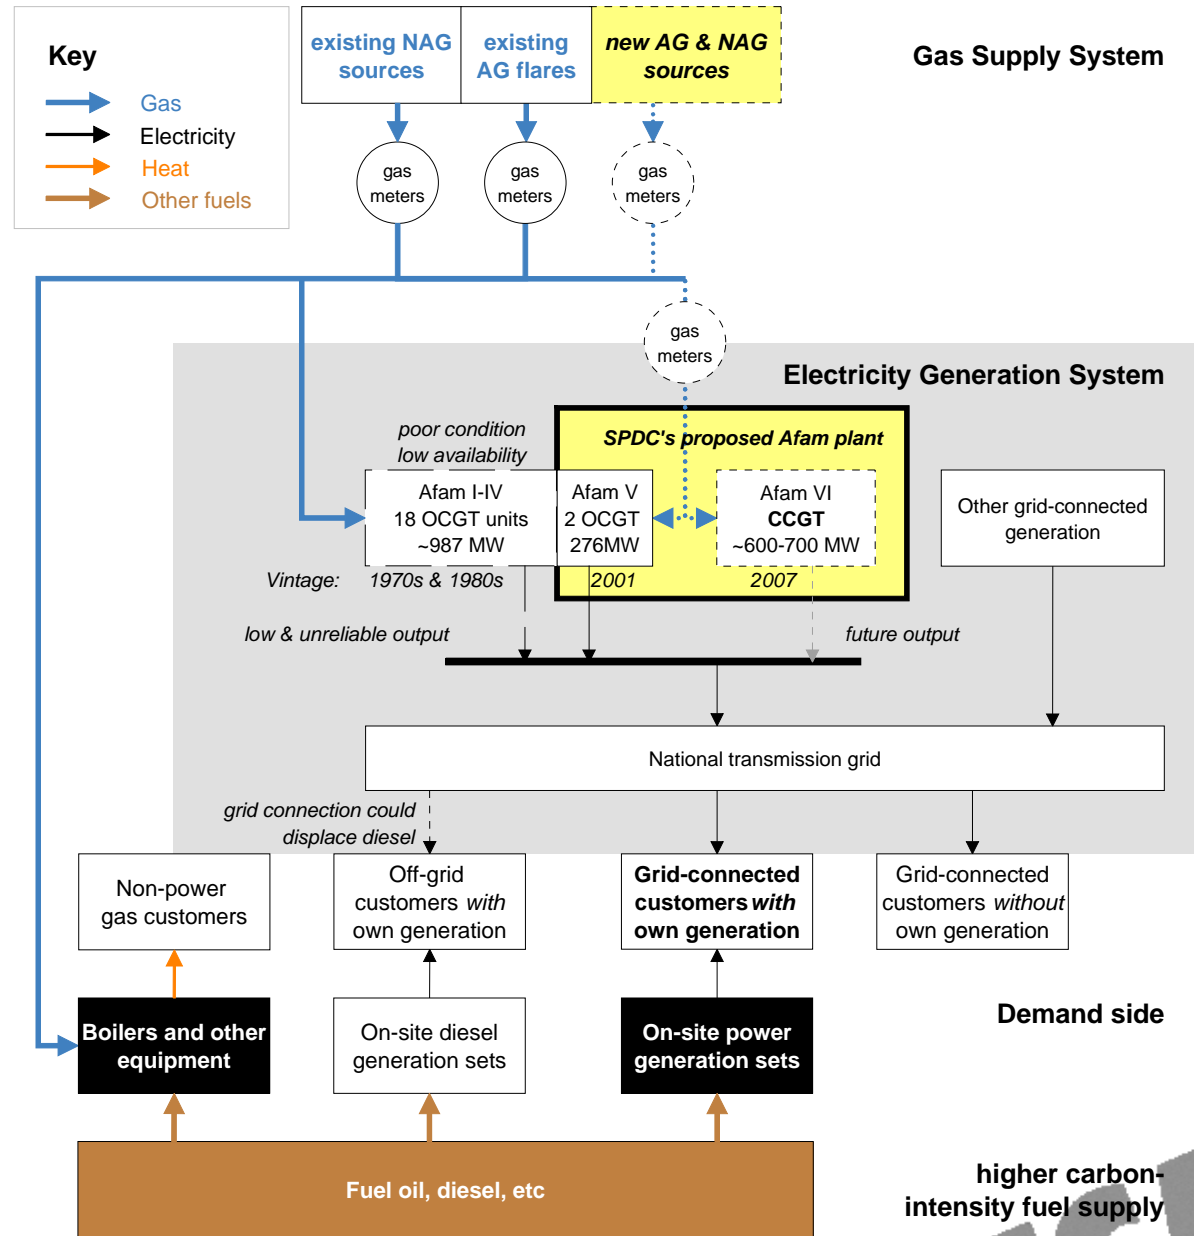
Key
Gas
Electricity
Heat
Other fuels

existing NAG sources
existing AG flares
new AG & NAG sources

Gas Supply System

gas meters
gas meters
gas meters
gas meters

Electricity Generation System

poor condition
low availability

SPDC's proposed Afam plant

Afam I-IV
18 OCGT units
~987 MW

Afam V
2 OCGT
276MW

Afam VI
CCGT
~600-700 MW

Other grid-connected generation

Vintage: 1970s & 1980s 2001 2007

low & unreliable output
future output

National transmission grid

grid connection could displace diesel

Non-power gas customers
Off-grid customers with own generation
Grid-connected customers with own generation
Grid-connected customers without own generation

Demand side

Boilers and other equipment
On-site diesel generation sets
On-site power generation sets

Fuel oil, diesel, etc

higher carbon-intensity fuel supply